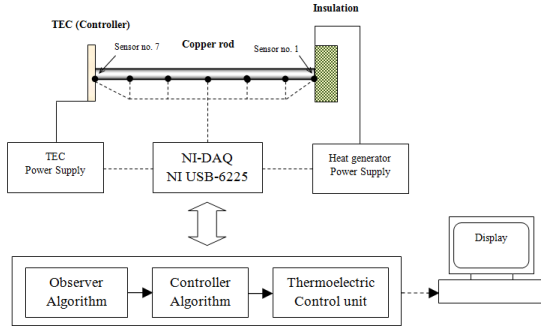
TEC (Controller)

Insulation

Copper rod

Sensor no. 7

Sensor no. 1

TEC
Power Supply

NI-DAQ
NI USB-6225

Heat generator
Power Supply

Display

Observer
Algorithm

Controller
Algorithm

Thermoelectric
Control unit